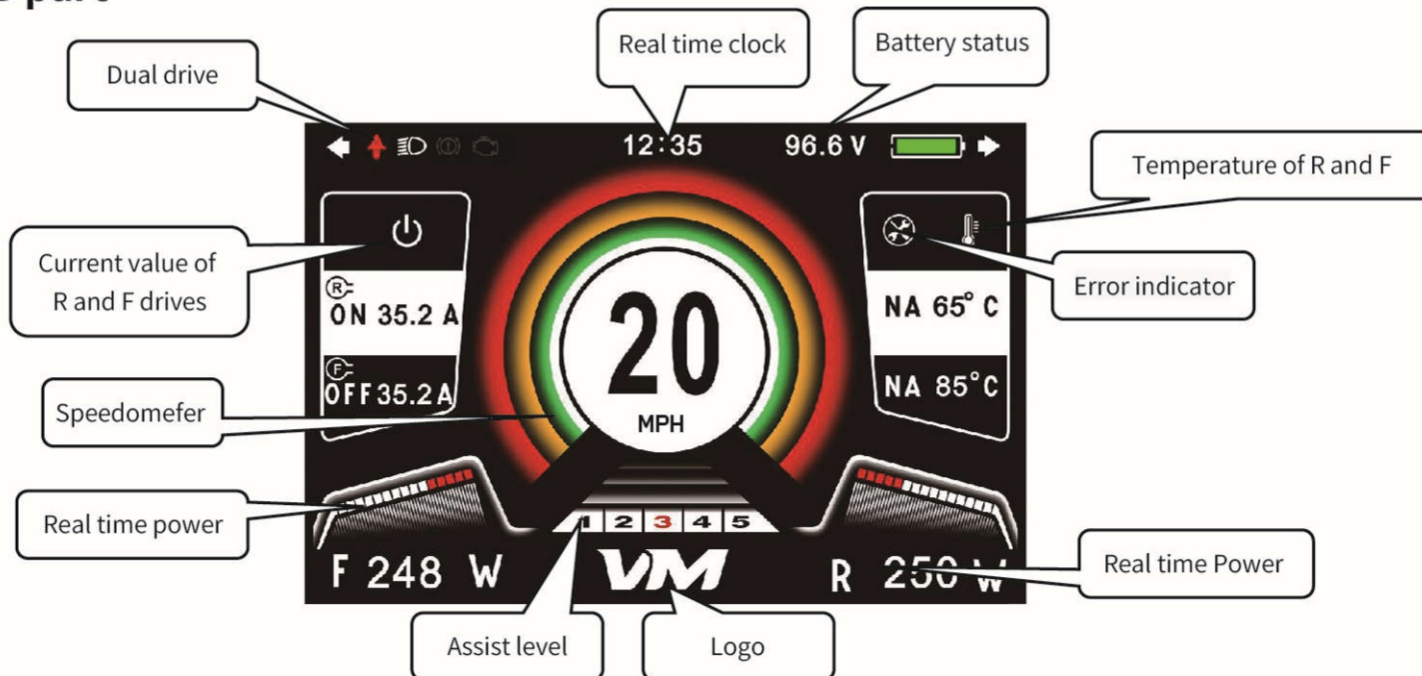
Dual drive

Real time clock

Battery status

Temperature of R and F

Current value of R and F drives

Error indicator

Speedomefer

Real time power

Real time Power

Assist level

Logo

12:35

96.6 V

ON 35.2 A

OFF 35.2A

20

MPH

NA 65° C

NA 85°C

1 2 3 4 5

F 248 W

VM

R 250 W